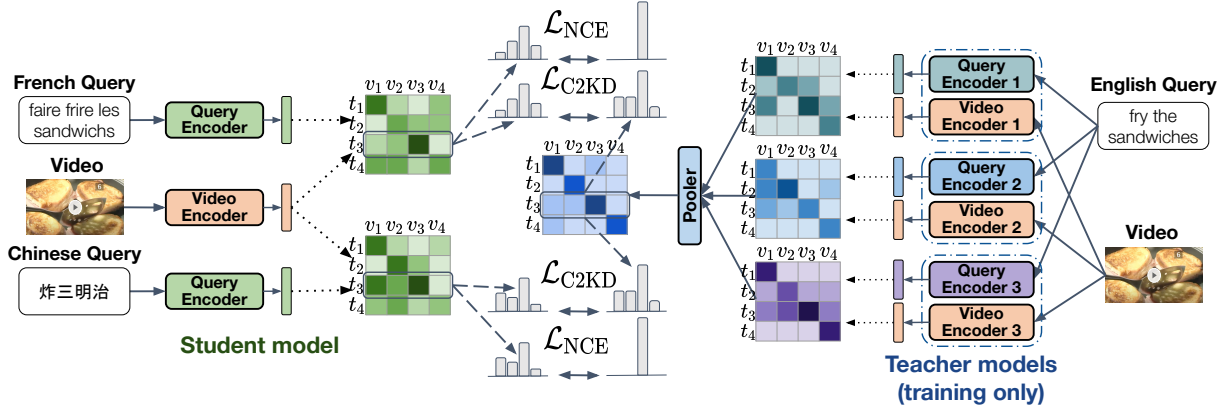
$\mathcal{L}_{\text{NCE}}$

$\mathcal{L}_{\text{C2KD}}$

French Query

faire frire les sandwichs

Query Encoder

$v_1\,v_2\,v_3\,v_4$

$t_1$ $t_2$ $t_3$ $t_4$

Video

Video Encoder

$v_1\,v_2\,v_3\,v_4$

$t_1$ $t_2$ $t_3$ $t_4$

Pooler

Chinese Query

炸三明治

Query Encoder

$v_1\,v_2\,v_3\,v_4$

$t_1$ $t_2$ $t_3$ $t_4$

$\mathcal{L}_{\text{C2KD}}$

$\mathcal{L}_{\text{NCE}}$

Student model

$v_1\,v_2\,v_3\,v_4$

$t_1$ $t_2$ $t_3$ $t_4$

Query Encoder 1

Video Encoder 1

$v_1\,v_2\,v_3\,v_4$

$t_1$ $t_2$ $t_3$ $t_4$

Query Encoder 2

Video Encoder 2

$v_1\,v_2\,v_3\,v_4$

$t_1$ $t_2$ $t_3$ $t_4$

Query Encoder 3

Video Encoder 3

English Query

fry the sandwiches

Video

Teacher models (training only)